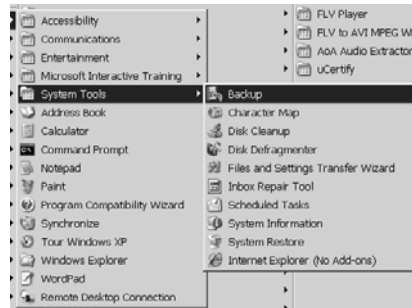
FLV Player
FLV to AVI MPEG WI
AoA Audio Extractor
uCertify

Accessibility
Communications
Entertainment
Microsoft Interactive Training
System Tools
Address Book
Calculator
Command Prompt
Notepad
Paint
Program Compatibility Wizard
Synchronize
Tour Windows XP
Windows Explorer
WordPad
Remote Desktop Connection

Backup
Character Map
Disk Cleanup
Disk Defragmenter
Files and Settings Transfer Wizard
Inbox Repair Tool
Scheduled Tasks
System Information
System Restore
Internet Explorer (No Add-ons)